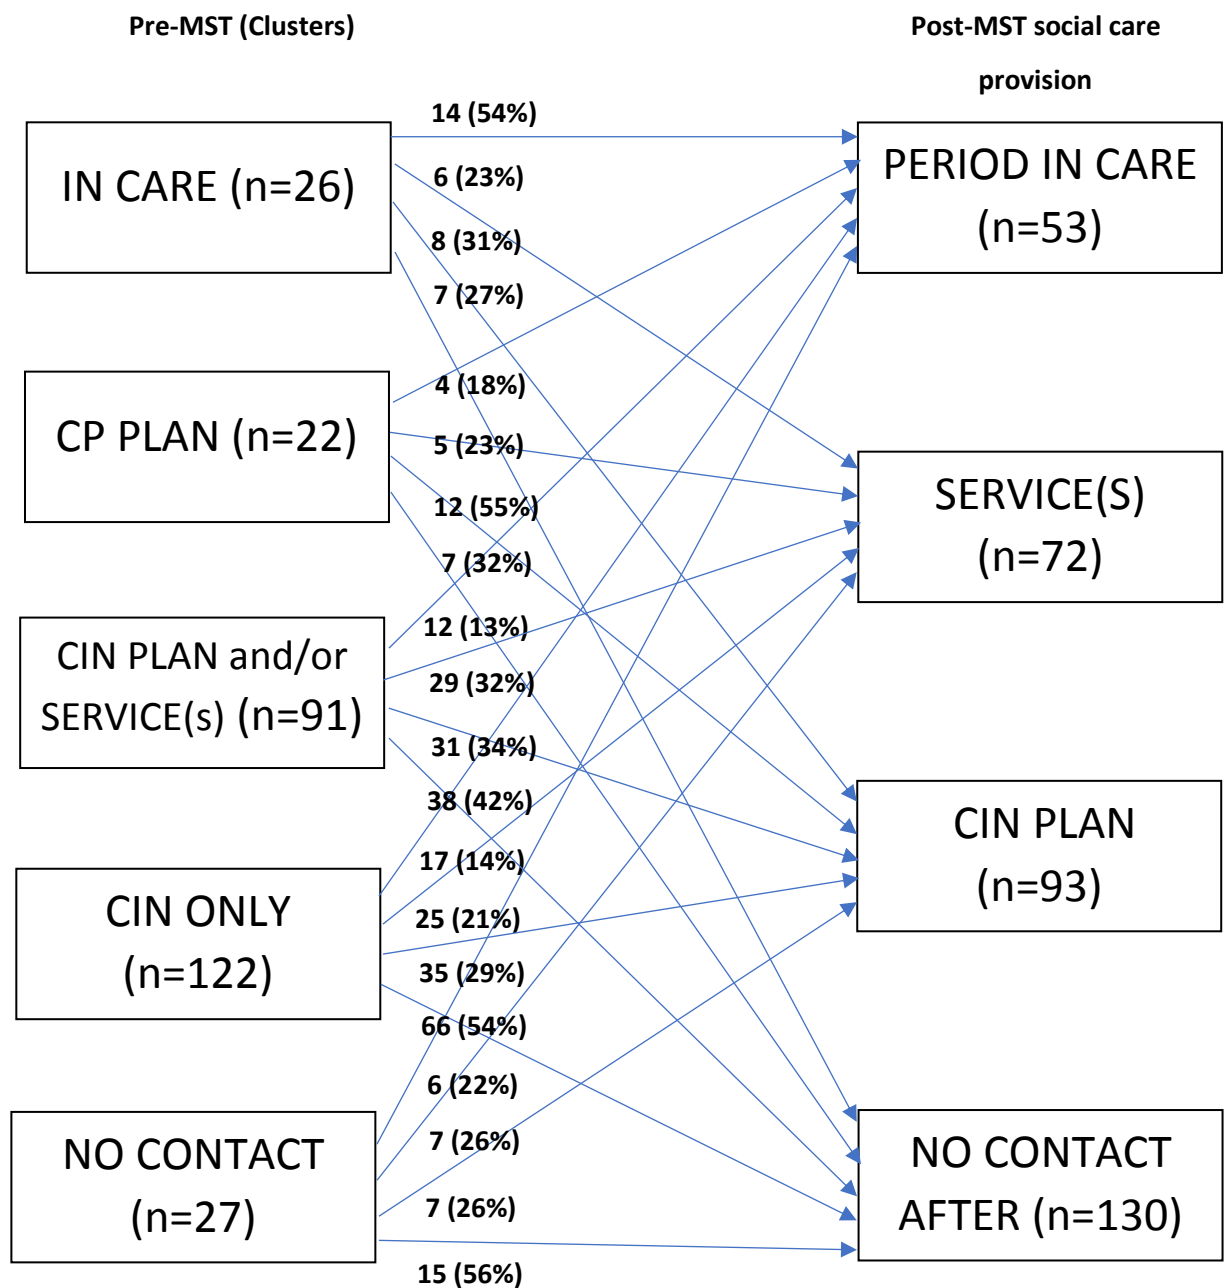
Pre-MST (Clusters)

Post-MST social care provision

IN CARE (n=26)

CP PLAN (n=22)

CIN PLAN and/or SERVICE(s) (n=91)

CIN ONLY (n=122)

NO CONTACT (n=27)

14 (54%)
6 (23%)
8 (31%)
7 (27%)
4 (18%)
5 (23%)
12 (55%)
7 (32%)
12 (13%)
29 (32%)
31 (34%)
38 (42%)
17 (14%)
25 (21%)
35 (29%)
66 (54%)
6 (22%)
7 (26%)
7 (26%)
15 (56%)

PERIOD IN CARE (n=53)

SERVICE(S) (n=72)

CIN PLAN (n=93)

NO CONTACT AFTER (n=130)